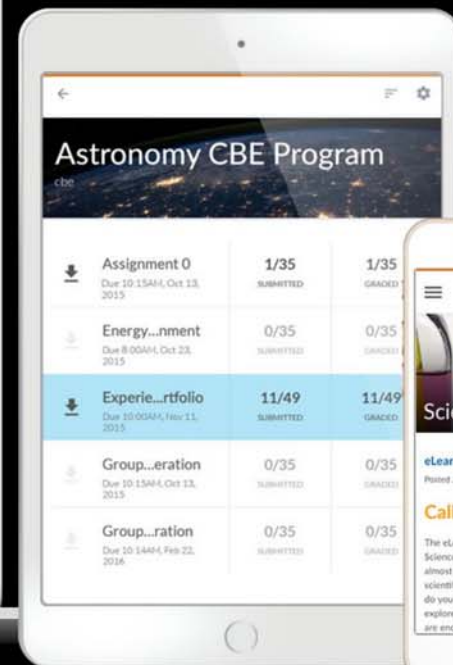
Astronomy CBE Program

cbe

| Assignment 0 Due 10:15AM, Oct 13, 2015 | 1/35 SUBMITTED | 1/35 GRADED |
|---|---|---|
| Energy...nment Due 8:00AM, Oct 23, 2015 | 0/35 SUBMITTED | 0/35 GRADED |
| Experie...rtfolio Due 10:00AM, Nov 11, 2015 | 11/49 SUBMITTED | 11/49 GRADED |
| Group...eration Due 10:15AM, Oct 13, 2015 | 0/35 SUBMITTED | 0/35 GRADED |
| Group...ration Due 10:14AM, Feb 22, 2016 | 0/35 SUBMITTED | 0/35 GRADED |

Sci

eLear

Posted

Call

The eL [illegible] Science almost scienti do you explore are enc